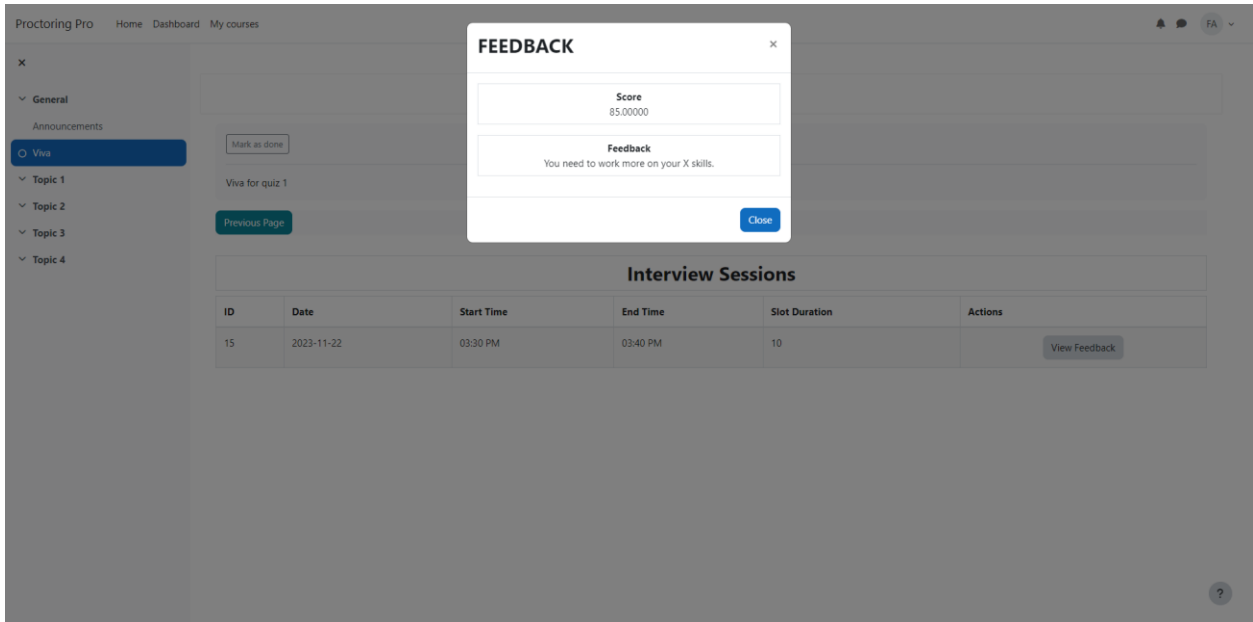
Proctoring Pro Home Dashboard My courses

FA

×

General

Announcements

Viva

Topic 1

Topic 2

Topic 3

Topic 4

Mark as done

Viva for quiz 1

Previous Page

FEEDBACK ×

Score
85.00000

Feedback
You need to work more on your X skills.

Close

Interview Sessions

| ID | Date | Start Time | End Time | Slot Duration | Actions |
|---|---|---|---|---|---|
| 15 | 2023-11-22 | 03:30 PM | 03:40 PM | 10 | View Feedback |

?